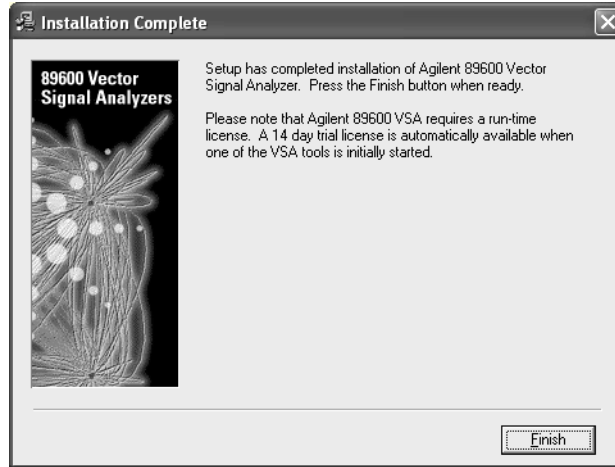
Installation Complete

89600 Vector Signal Analyzers

Setup has completed installation of Agilent 89600 Vector Signal Analyzer. Press the Finish button when ready.

Please note that Agilent 89600 VSA requires a run-time license. A 14 day trial license is automatically available when one of the VSA tools is initially started.

Finish